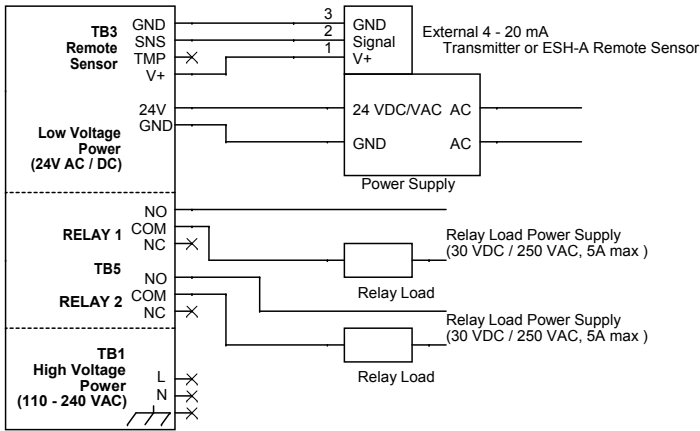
TB3
Remote
Sensor

GND
SNS
TMP
V+

3
2
1

GND
Signal
V+

External 4 - 20 mA
Transmitter or ESH-A Remote Sensor

Low Voltage
Power
(24V AC / DC)

24V
GND

24 VDC/VAC AC
GND AC

Power Supply

RELAY 1

NO
COM
NC

TB5

RELAY 2

NO
COM
NC

Relay Load Power Supply
(30 VDC / 250 VAC, 5A max )

Relay Load

Relay Load Power Supply
(30 VDC / 250 VAC, 5A max )

Relay Load

TB1
High Voltage
Power
(110 - 240 VAC)

L
N